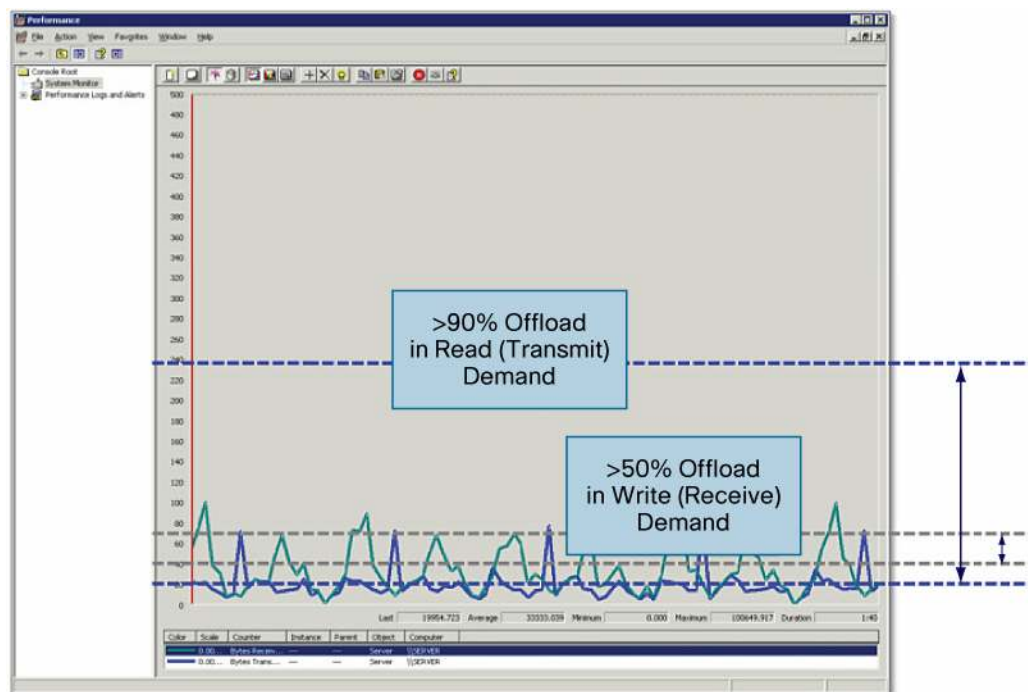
Performance

File Action View Favorites Window Help

Console Root
System Monitor
Performance Logs and Alerts

500
480
460
440
420
400
380
360
340
320
300
280
260
240
220
200
180
160
140
120
100
80
60
40
20
0

>90% Offload in Read (Transmit) Demand

>50% Offload in Write (Receive) Demand

Last 19954.723 Average 33035.039 Minimum 0.000 Maximum 100649.917 Duration 1:40

| Color | Scale | Counter | Instance | Parent | Object | Computer |
|---|---|---|---|---|---|---|
| | 0.00... | Bytes Receiv... | --- | --- | Server | \\SERVER |
| | 0.00... | Bytes Trans... | --- | --- | Server | \\SERVER |